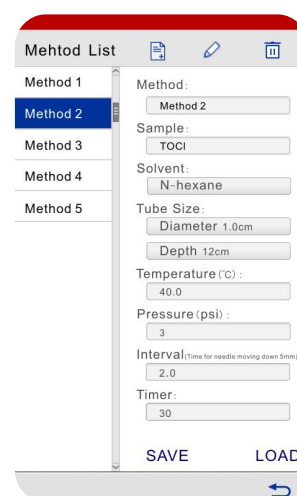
Mehtod List

Method 1
Method 2
Method 3
Method 4
Method 5

Method:
Method 2
Sample:
TOCI
Solvent:
N-hexane
Tube Size:
Diameter 1.0cm
Depth 12cm
Temperature(℃):
40.0
Pressure(psi):
3
Interval(Time for needle moving down 5mm)
2.0
Timer:
30

SAVE
LOAD